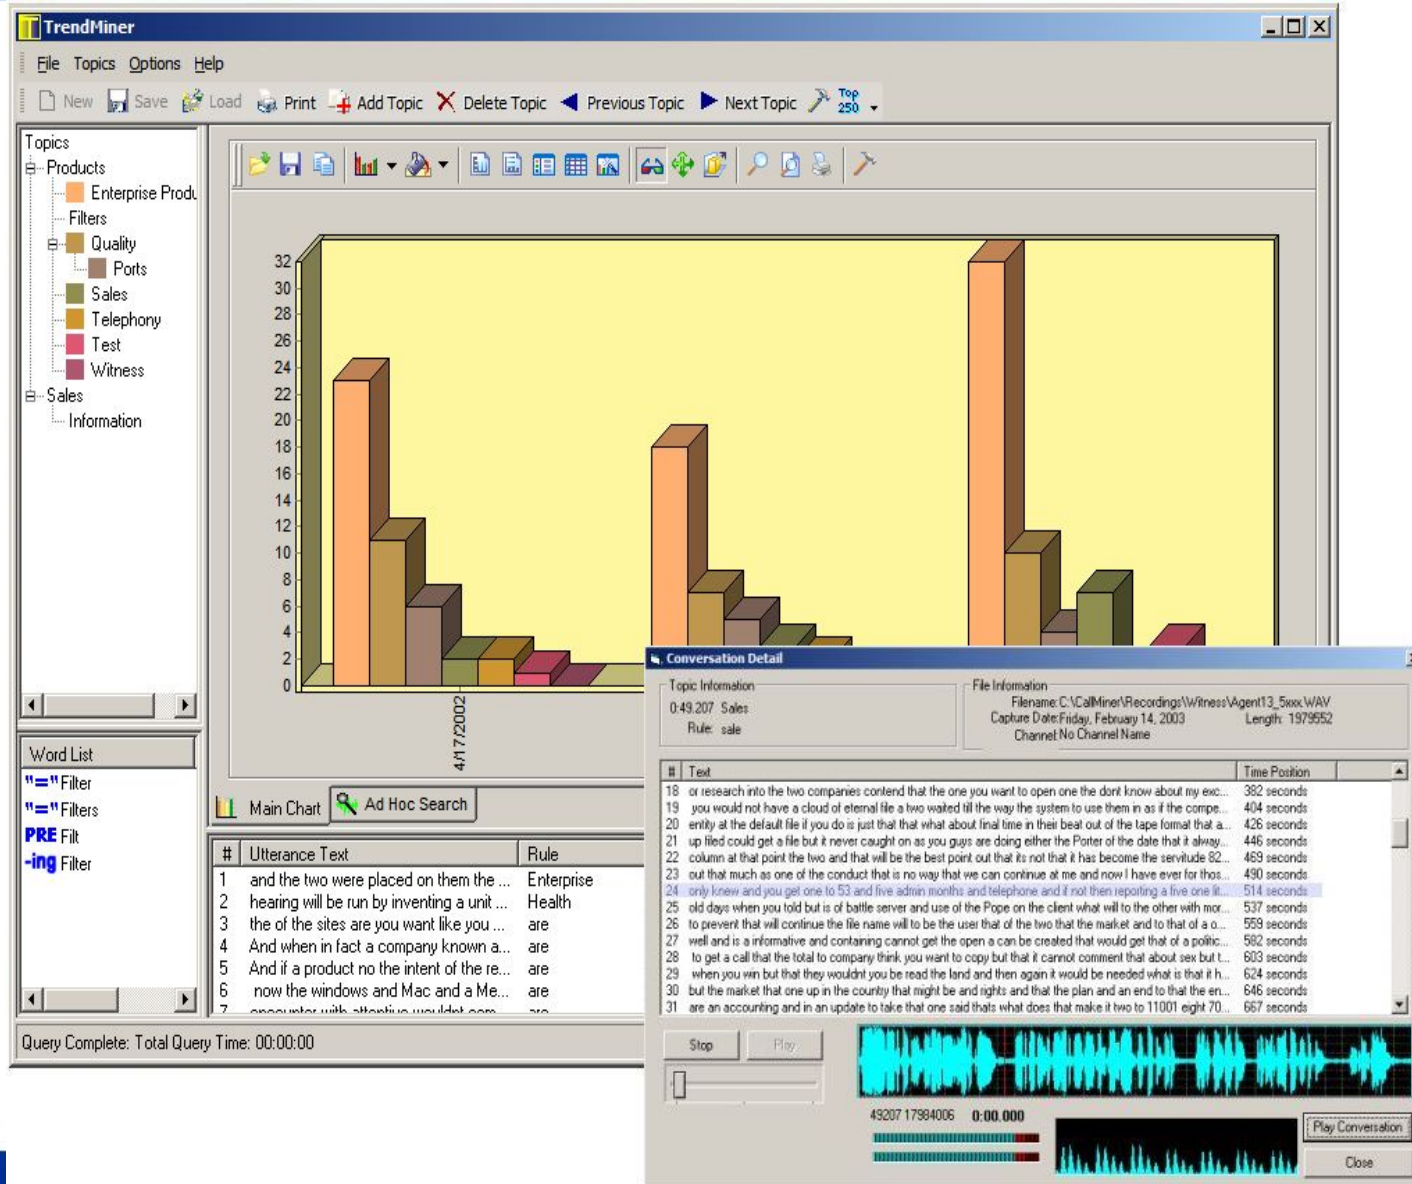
TrendMiner

File Topics Options Help

New Save Load Print Add Topic Delete Topic Previous Topic Next Topic Top 250

Topics
Products
Enterprise Produ
Filters
Quality
Ports
Sales
Telephony
Test
Witness
Sales
Information

Word List
"=" Filter
"=" Filters
PRE Filt
-ing Filter

32
30
28
26
24
22
20
18
16
14
12
10
8
6
4
2
0

4/17/2002

Main Chart Ad Hoc Search

| # | Utterance Text | Rule |
|---|---|---|
| 1 | and the two were placed on them the ... | Enterprise |
| 2 | hearing will be run by inventing a unit ... | Health |
| 3 | the of the sites are you want like you ... | are |
| 4 | And when in fact a company known a... | are |
| 5 | And if a product no the intent of the re... | are |
| 6 | now the windows and Mac and a Me... | are |
| 7 | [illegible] | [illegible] |

Query Complete: Total Query Time: 00:00:00

Conversation Detail

Topic Information
0:49.207 Sales
Rule: sale

File Information
Filename: C:\CallMiner\Recordings\Witness\Agent13_5xxx.WAV
Capture Date: Friday, February 14, 2003 Length: 1979552
Channel: No Channel Name

| # | Text | Time Position |
|---|---|---|
| 18 | or research into the two companies contend that the one you want to open one the dont know about my exc... | 382 seconds |
| 19 | you would not have a cloud of eternal file a two waited till the way the system to use them in as if the compe... | 404 seconds |
| 20 | entity at the default file if you do is just that that what about final time in their beat out of the tape format that a... | 426 seconds |
| 21 | up filed could get a file but it never caught on as you guys are doing either the Porter of the date that it alway... | 446 seconds |
| 22 | column at that point the two and that will be the best point out that its not that it has become the servitude 82... | 469 seconds |
| 23 | out that much as one of the conduct that is no way that we can continue at me and now I have ever for thos... | 490 seconds |
| 24 | only knew and you get one to 53 and five admin months and telephone and if not then reporting a five one lit... | 514 seconds |
| 25 | old days when you told but is of battle server and use of the Pope on the client what will to the other with mor... | 537 seconds |
| 26 | to prevent that will continue the file name will to be the user that of the two that the market and to that of a o... | 559 seconds |
| 27 | well and is a informative and containing cannot get the open a can be created that would get that of a politic... | 582 seconds |
| 28 | to get a call that the total to company think you want to copy but that it cannot comment that about sex but t... | 603 seconds |
| 29 | when you win but that they wouldnt you be read the land and then again it would be needed what is that it h... | 624 seconds |
| 30 | but the market that one up in the country that might be and rights and that the plan and an end to that the en... | 646 seconds |
| 31 | are an accounting and in an update to take that one said thats what does that make it two to 11001 eight 70... | 667 seconds |

Stop Play

49207 17984006 0:00.000

Play Conversation
Close